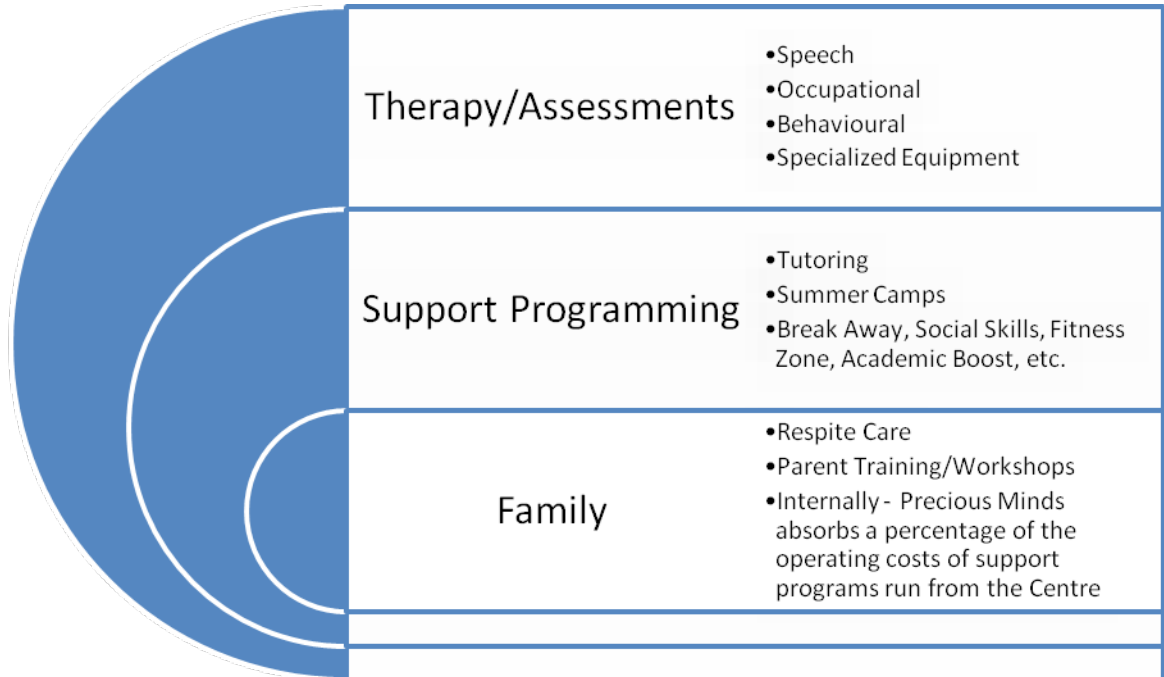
Therapy/Assessments

•Speech
•Occupational
•Behavioural
•Specialized Equipment

Support Programming

•Tutoring
•Summer Camps
•Break Away, Social Skills, Fitness Zone, Academic Boost, etc.

Family

•Respite Care
•Parent Training/Workshops
•Internally - Precious Minds absorbs a percentage of the operating costs of support programs run from the Centre